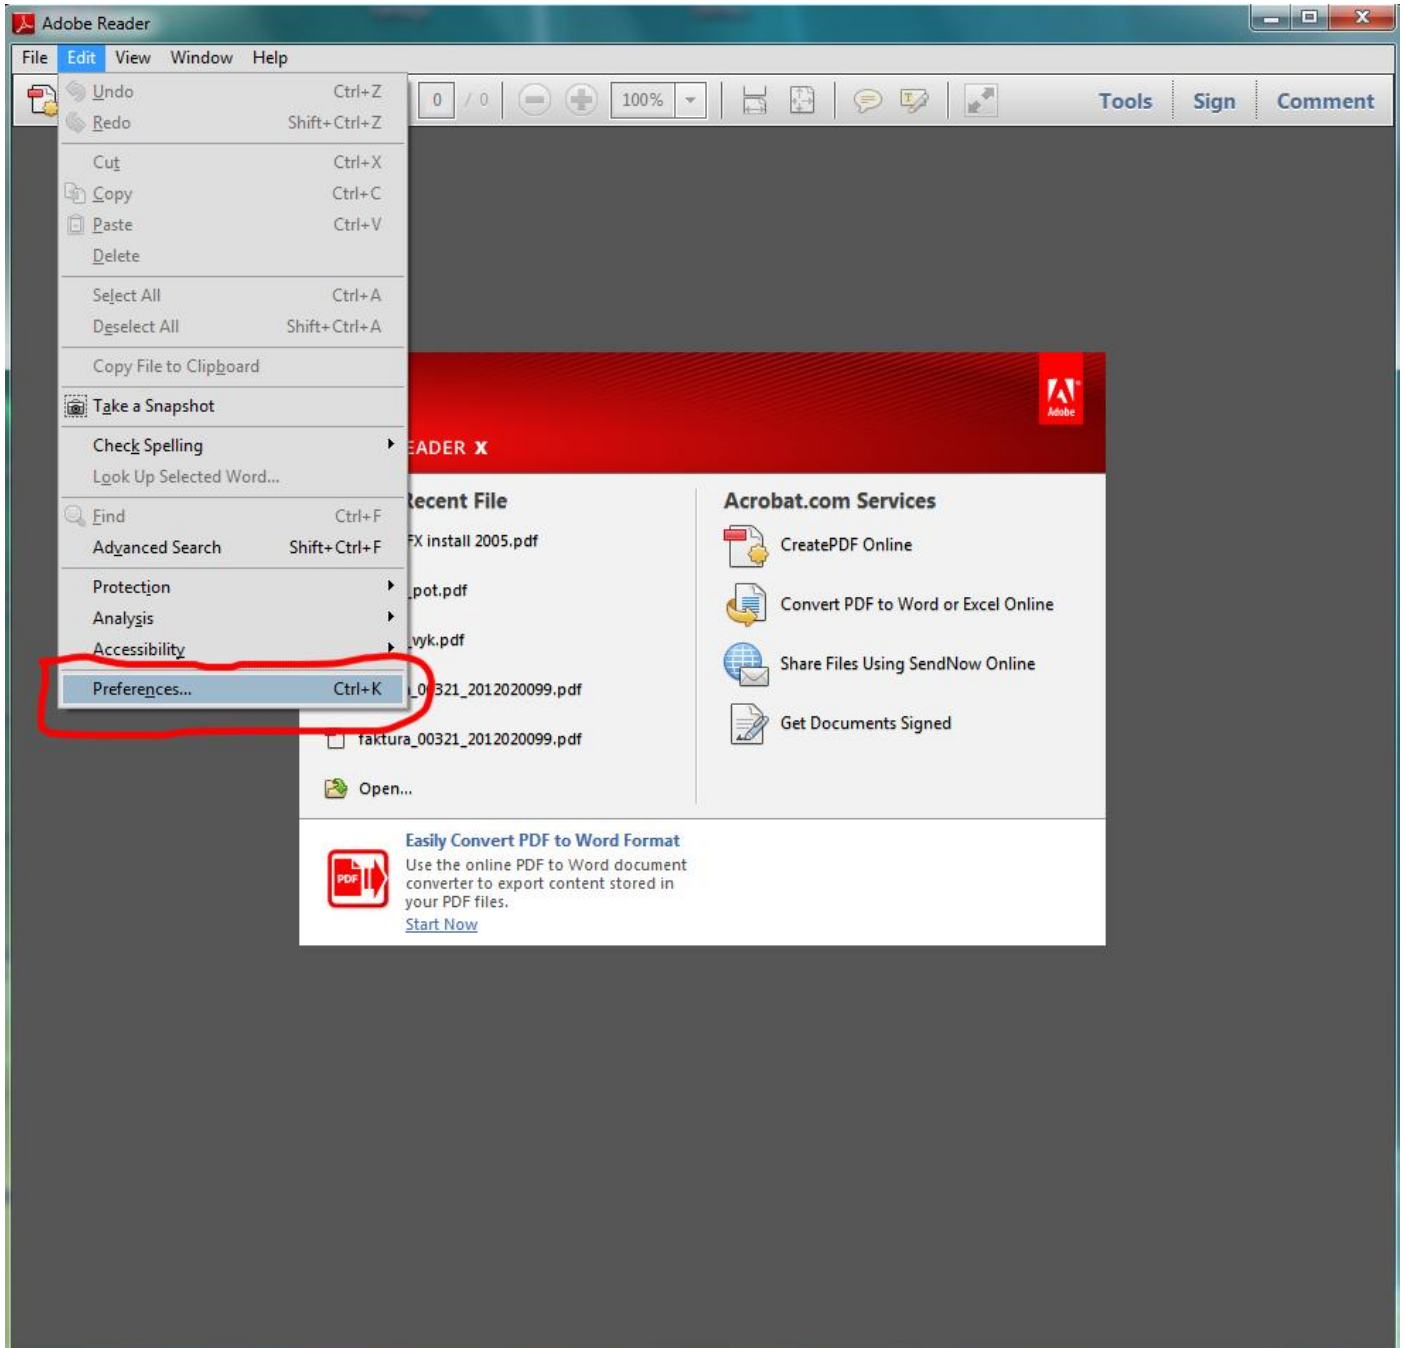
Adobe Reader

File Edit View Window Help

0 / 0 100%

Tools Sign Comment

Undo Ctrl+Z
Redo Shift+Ctrl+Z

Cut Ctrl+X
Copy Ctrl+C
Paste Ctrl+V
Delete

Select All Ctrl+A
Deselect All Shift+Ctrl+A

Copy File to Clipboard

Take a Snapshot

Check Spelling
Look Up Selected Word...

Find Ctrl+F
Advanced Search Shift+Ctrl+F

Protection
Analysis
Accessibility

Preferences... Ctrl+K

Adobe

EADER X

Recent File

FX install 2005.pdf

pot.pdf

vyk.pdf

0321_2012020099.pdf

faktura_00321_2012020099.pdf

Open...

Acrobat.com Services

CreatePDF Online

Convert PDF to Word or Excel Online

Share Files Using SendNow Online

Get Documents Signed

PDF

Easily Convert PDF to Word Format

Use the online PDF to Word document converter to export content stored in your PDF files.

Start Now